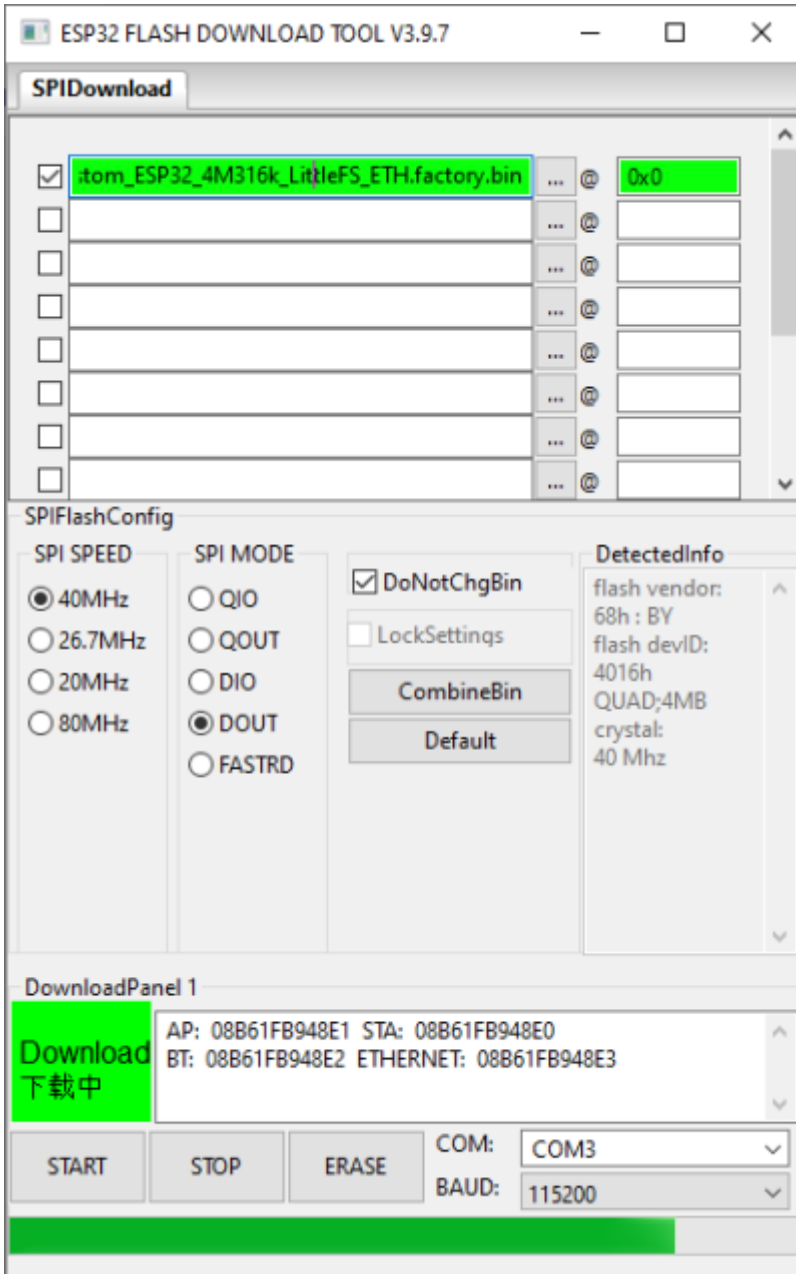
ESP32 FLASH DOWNLOAD TOOL V3.9.7

SPIDownload

:tom_ESP32_4M316k_LittleFS_ETH.factory.bin ... @ 0x0
... @
... @
... @
... @
... @
... @
... @

SPIFlashConfig

SPI SPEED
40MHz
26.7MHz
20MHz
80MHz

SPI MODE
QIO
QOUT
DIO
DOUT
FASTRD

DoNotChgBin
LockSettings
CombineBin
Default

DetectedInfo
flash vendor:
68h : BY
flash devID:
4016h
QUAD;4MB
crystal:
40 Mhz

DownloadPanel 1

Download
下载中

AP: 08B61FB948E1 STA: 08B61FB948E0
BT: 08B61FB948E2 ETHERNET: 08B61FB948E3

START
STOP
ERASE
COM:
COM3
BAUD:
115200